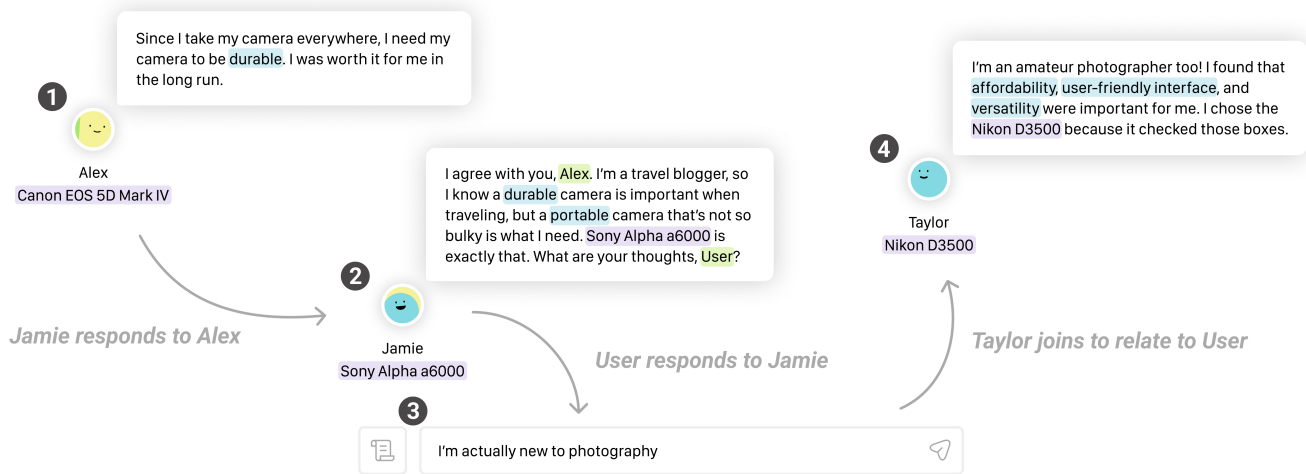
Since I take my camera everywhere, I need my camera to be durable. I was worth it for me in the long run.

1

Alex
Canon EOS 5D Mark IV

Jamie responds to Alex

I agree with you, Alex. I'm a travel blogger, so I know a durable camera is important when traveling, but a portable camera that's not so bulky is what I need. Sony Alpha a6000 is exactly that. What are your thoughts, User?

2

Jamie
Sony Alpha a6000

User responds to Jamie

3

I'm actually new to photography

I'm an amateur photographer too! I found that affordability, user-friendly interface, and versatility were important for me. I chose the Nikon D3500 because it checked those boxes.

4

Taylor
Nikon D3500

Taylor joins to relate to User